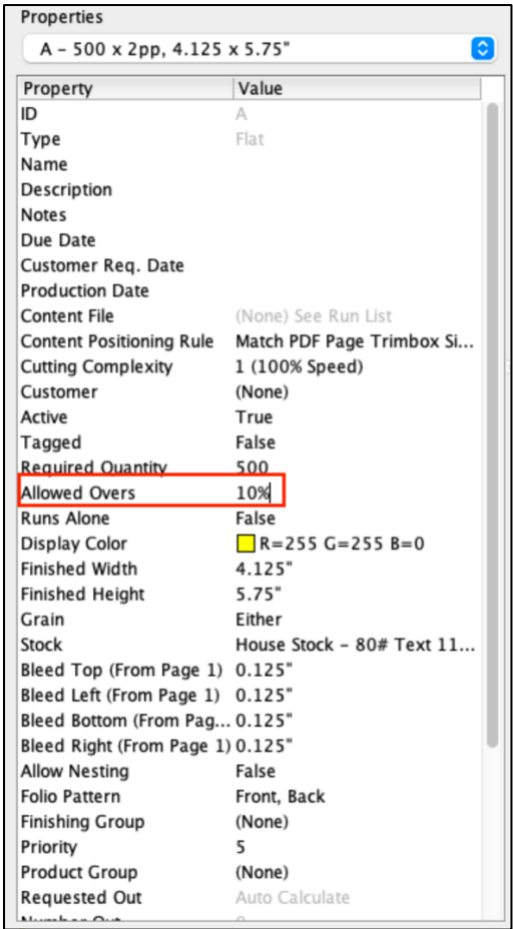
Properties

A - 500 x 2pp, 4.125 x 5.75"

| Property | Value |
|---|---|
| ID | A |
| Type | Flat |
| Name | |
| Description | |
| Notes | |
| Due Date | |
| Customer Req. Date | |
| Production Date | |
| Content File | (None) See Run List |
| Content Positioning Rule | Match PDF Page Trimbox Si... |
| Cutting Complexity | 1 (100% Speed) |
| Customer | (None) |
| Active | True |
| Tagged | False |
| Required Quantity | 500 |
| Allowed Overs | 10% |
| Runs Alone | False |
| Display Color | R=255 G=255 B=0 |
| Finished Width | 4.125" |
| Finished Height | 5.75" |
| Grain | Either |
| Stock | House Stock - 80# Text 11... |
| Bleed Top (From Page 1) | 0.125" |
| Bleed Left (From Page 1) | 0.125" |
| Bleed Bottom (From Pag... | 0.125" |
| Bleed Right (From Page 1) | 0.125" |
| Allow Nesting | False |
| Folio Pattern | Front, Back |
| Finishing Group | (None) |
| Priority | 5 |
| Product Group | (None) |
| Requested Out | Auto Calculate |
| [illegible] | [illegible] |